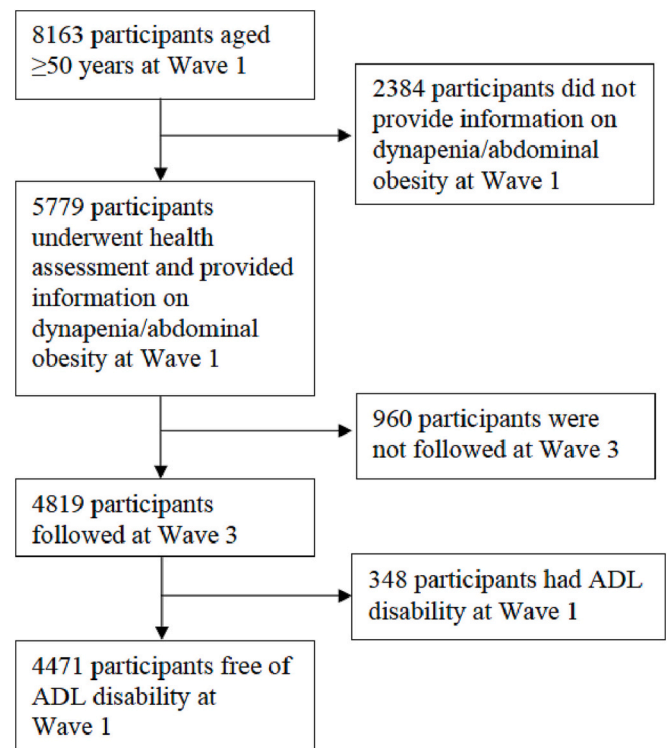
8163 participants aged ≥50 years at Wave 1

2384 participants did not provide information on dynapenia/abdominal obesity at Wave 1

5779 participants underwent health assessment and provided information on dynapenia/abdominal obesity at Wave 1

960 participants were not followed at Wave 3

4819 participants followed at Wave 3

348 participants had ADL disability at Wave 1

4471 participants free of ADL disability at Wave 1